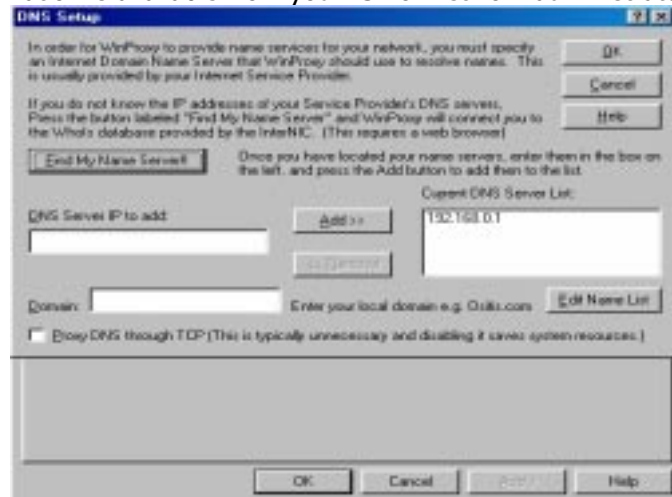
DNS Setup

In order for WinProxy to provide name services for your network, you must specify an Internet Domain Name Server that WinProxy should use to resolve names. This is usually provided by your Internet Service Provider.

If you do not know the IP addresses of your Service Provider's DNS servers, Press the button labeled "Find My Name Server" and WinProxy will connect you to the WhoIs database provided by the InterNIC. (This requires a web browser)

OK

Cancel

Help

Find My Name Server!

Once you have located your name servers, enter them in the box on the left, and press the Add button to add them to the list.

DNS Server IP to add:

Add >>

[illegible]

Current DNS Server List:

192.168.0.1

Domain:

Enter your local domain e.g. Ositis.com

Edit Name List

Proxy DNS through TCP (This is typically unnecessary and disabling it saves system resources.)

OK

Cancel

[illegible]

Help